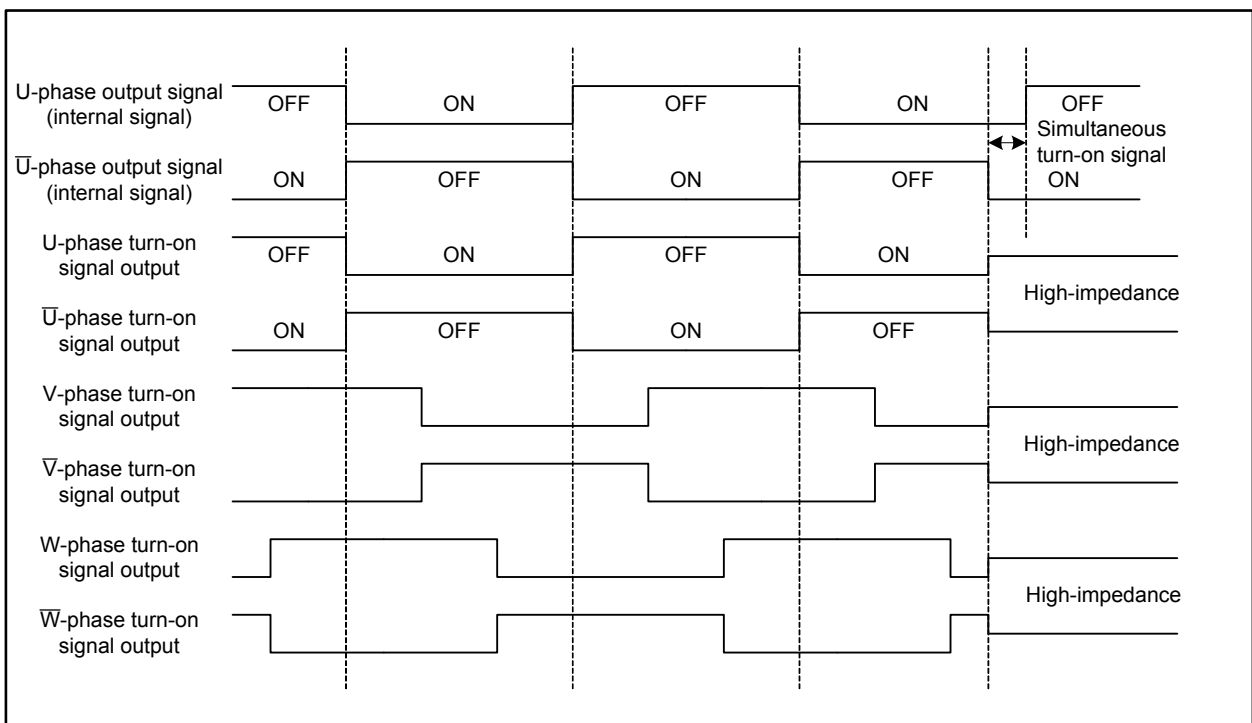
U-phase output signal (internal signal)
OFF
ON
OFF
ON
OFF
Simultaneous turn-on signal
$\overline{U}$-phase output signal (internal signal)
ON
OFF
ON
OFF
ON
U-phase turn-on signal output
OFF
ON
OFF
ON
High-impedance
$\overline{U}$-phase turn-on signal output
ON
OFF
ON
OFF
V-phase turn-on signal output
High-impedance
$\overline{V}$-phase turn-on signal output
W-phase turn-on signal output
High-impedance
$\overline{W}$-phase turn-on signal output